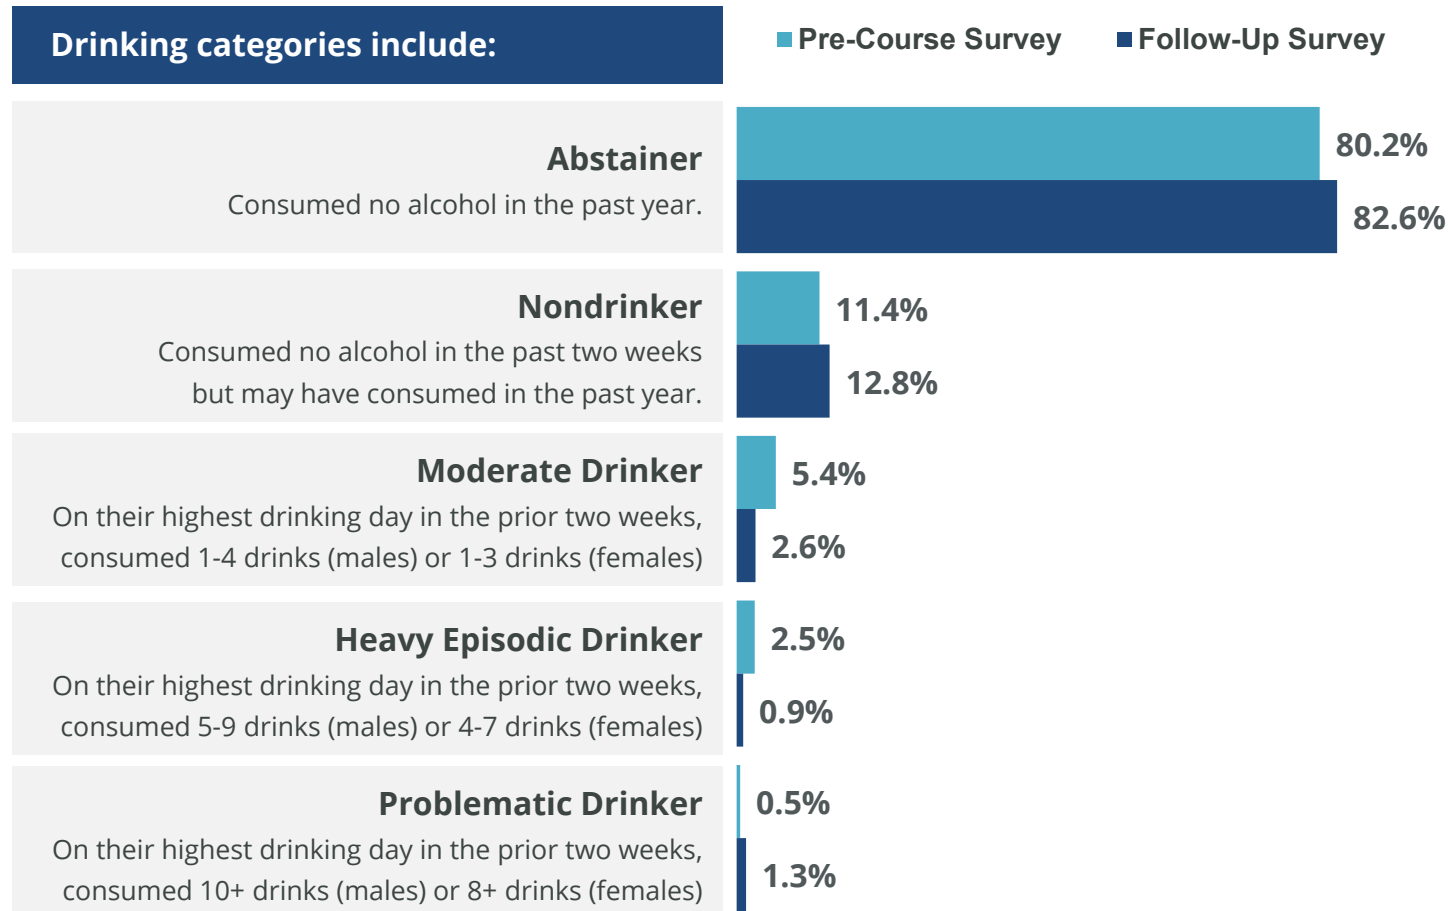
Drinking categories include:

Pre-Course Survey

Follow-Up Survey

Abstainer
Consumed no alcohol in the past year.

80.2%

82.6%

Nondrinker
Consumed no alcohol in the past two weeks but may have consumed in the past year.

11.4%

12.8%

Moderate Drinker
On their highest drinking day in the prior two weeks, consumed 1-4 drinks (males) or 1-3 drinks (females)

5.4%

2.6%

Heavy Episodic Drinker
On their highest drinking day in the prior two weeks, consumed 5-9 drinks (males) or 4-7 drinks (females)

2.5%

0.9%

Problematic Drinker
On their highest drinking day in the prior two weeks, consumed 10+ drinks (males) or 8+ drinks (females)

0.5%

1.3%